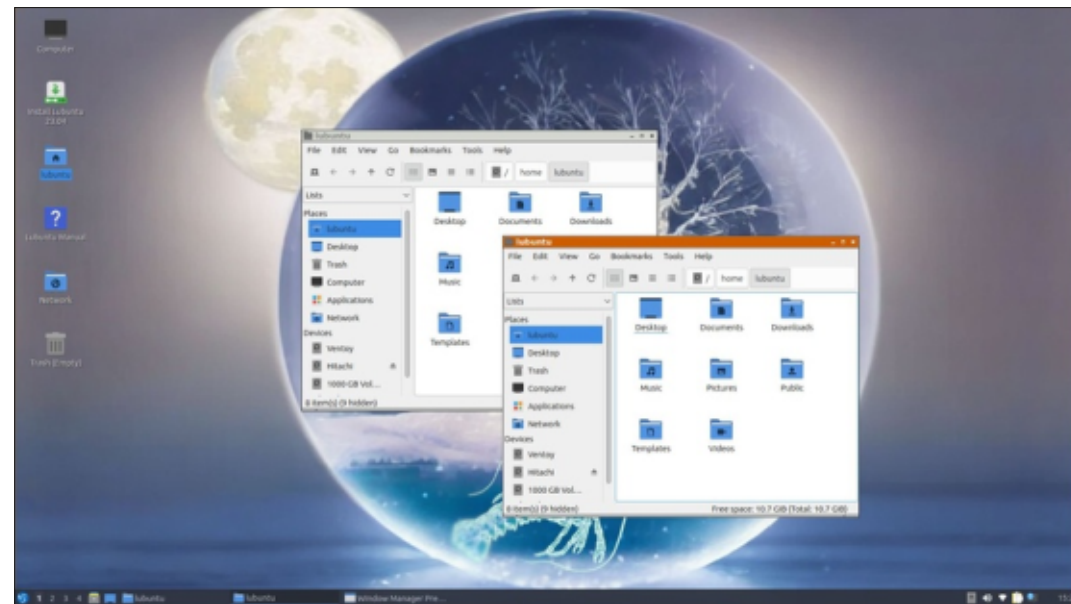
Computer

Install Lubuntu 23.04

lubuntu

Lubuntu Manual

Network

Trash (Empty)

lubuntu

File Edit View Go Bookmarks Tools Help

/ home lubuntu

Lists

Places

lubuntu

Desktop

Trash

Computer

Applications

Network

Devices

Ventoy

Hitachi

1000 GB Vol...

8 item(s) (9 hidden)

Desktop

Documents

Downloads

Music

Templates

lubuntu

File Edit View Go Bookmarks Tools Help

/ home lubuntu

Lists

Places

lubuntu

Desktop

Trash

Computer

Applications

Network

Devices

Ventoy

Hitachi

1000 GB Vol...

8 item(s) (9 hidden)

Desktop

Documents

Downloads

Music

Pictures

Public

Templates

Videos

Free space: 10.7 GiB (Total: 10.7 GiB)

1 2 3 4 lubuntu lubuntu Window Manager Pre...